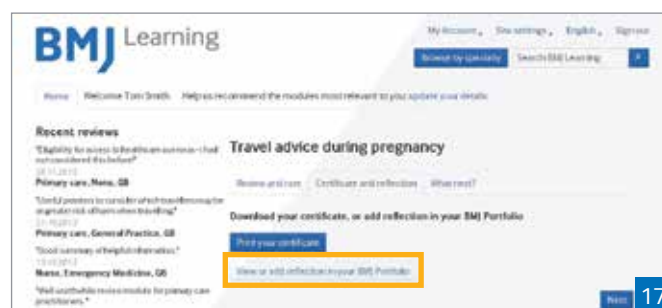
BMJ Learning

My Account ▾ Site settings ▾ English ▾ Sign out

Browse by specialty Search BMJ Learning

Home Welcome Tom Smith Help us recommend the modules most relevant to you: update your details

Recent reviews

"Eligibility for access to healthcare overseas - I had not considered this before"
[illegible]
Primary care, Nurse, GB

"Useful pointers to consider which well fit our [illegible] risk of harm when travelling"
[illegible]
Primary care, General Practice, GB

"Good summary of helpful information"
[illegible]
Nurse, Emergency Medicine, GB

"Well worthwhile review module for primary care practitioners."

Travel advice during pregnancy

Review and rate Certificate and reflection What next?

Download your certificate, or add reflection in your BMJ Portfolio

Print your certificate

View or add reflection in your BMJ Portfolio

Next

17